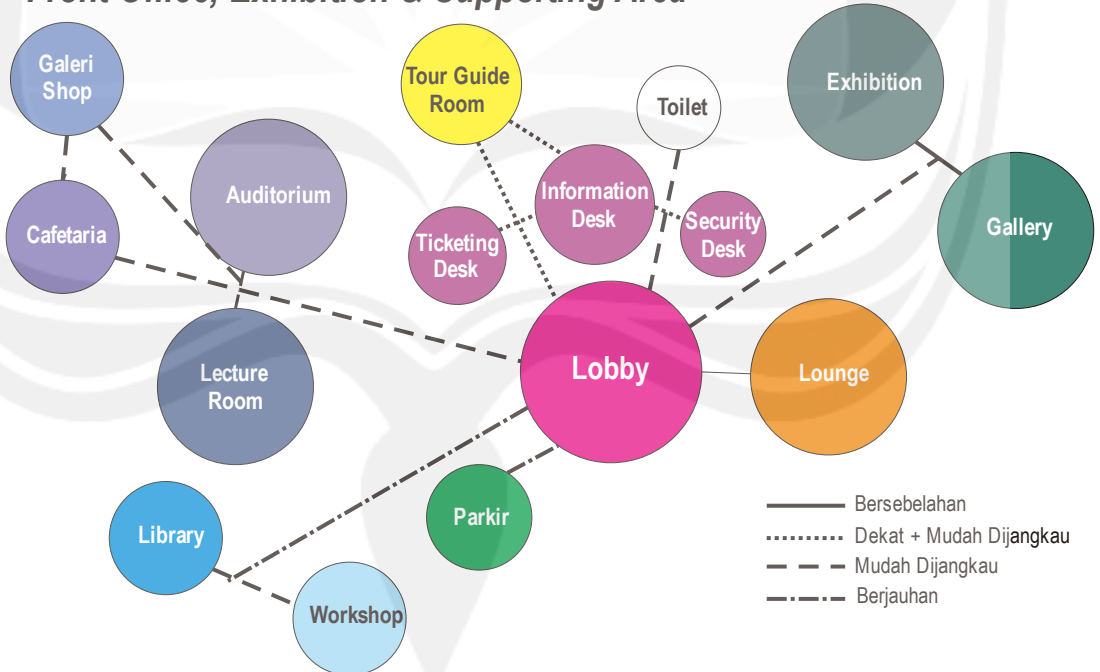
Front Office, Exhibition & Supporting Area

Galeri Shop

Cafetaria

Auditorium

Lecture Room

Tour Guide Room

Toilet

Information Desk

Ticketing Desk

Security Desk

Exhibition

Gallery

Lobby

Lounge

Parkir

Library

Workshop

Bersebelahan
Dekat + Mudah Dijangkau
Mudah Dijangkau
Berjauhan